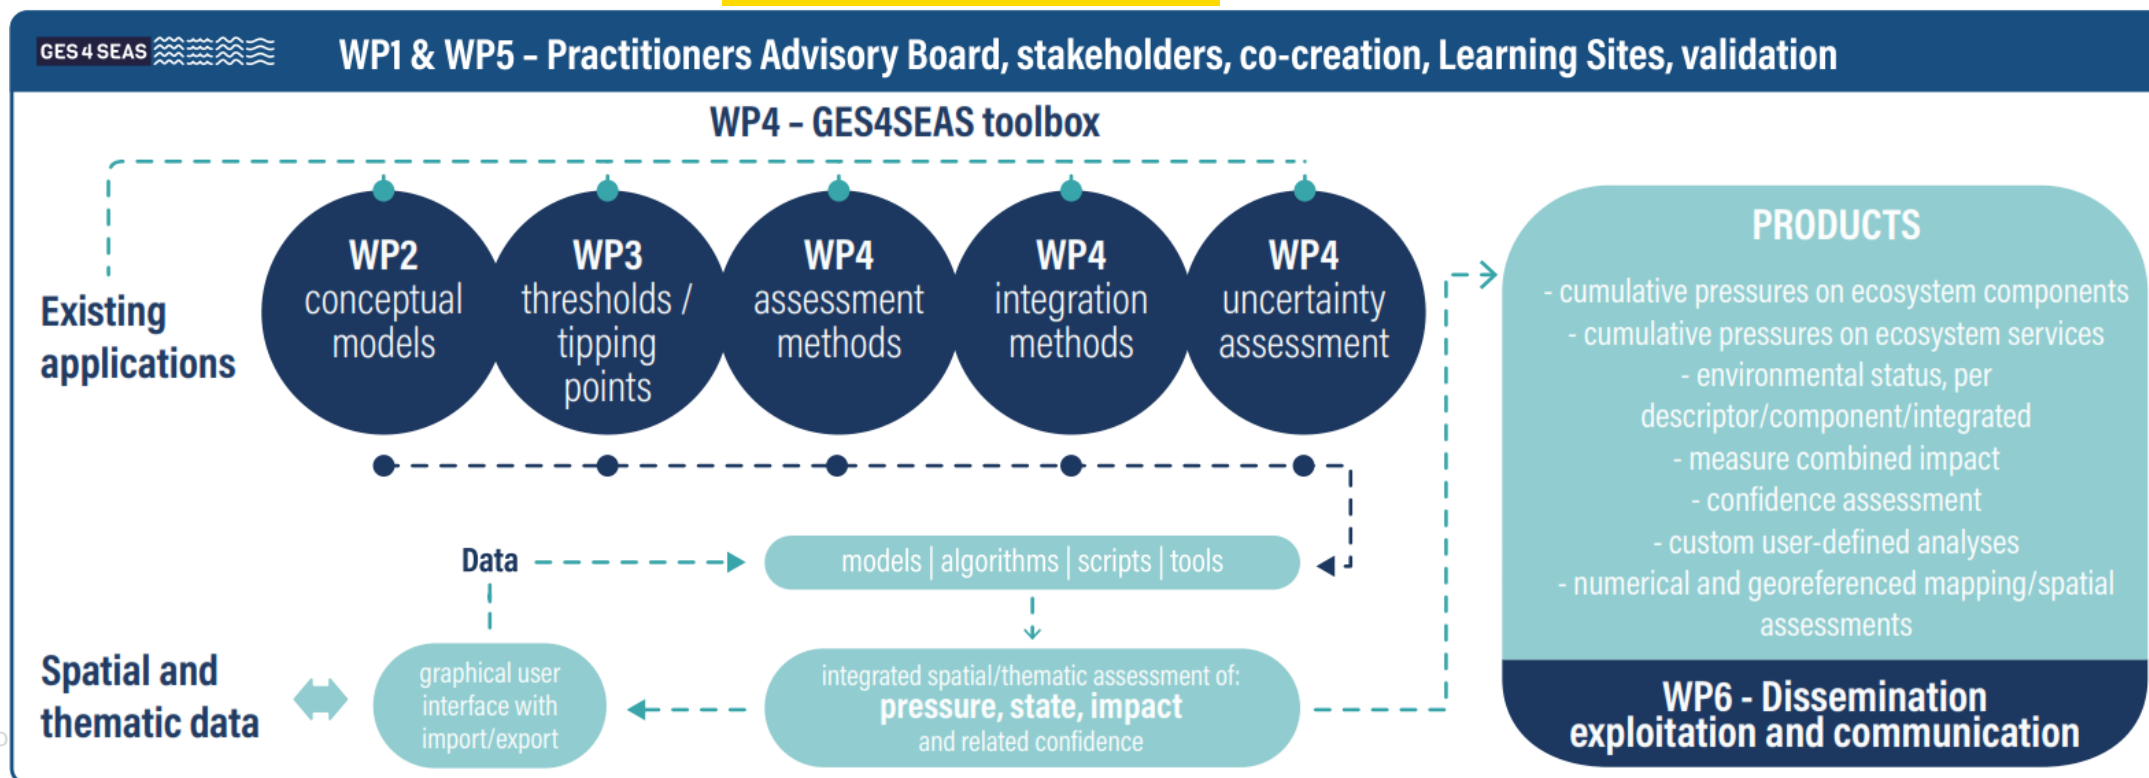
GES4SEAS

WP1 & WP5 – Practitioners Advisory Board, stakeholders, co-creation, Learning Sites, validation

WP4 – GES4SEAS toolbox

Existing applications

WP2 conceptual models

WP3 thresholds / tipping points

WP4 assessment methods

WP4 integration methods

WP4 uncertainty assessment

PRODUCTS

- cumulative pressures on ecosystem components
- cumulative pressures on ecosystem services
- environmental status, per descriptor/component/integrated
- measure combined impact
- confidence assessment
- custom user-defined analyses
- numerical and georeferenced mapping/spatial assessments

WP6 - Dissemination exploitation and communication

Data

models | algorithms | scripts | tools

Spatial and thematic data

graphical user interface with import/export

integrated spatial/thematic assessment of:
pressure, state, impact
and related confidence